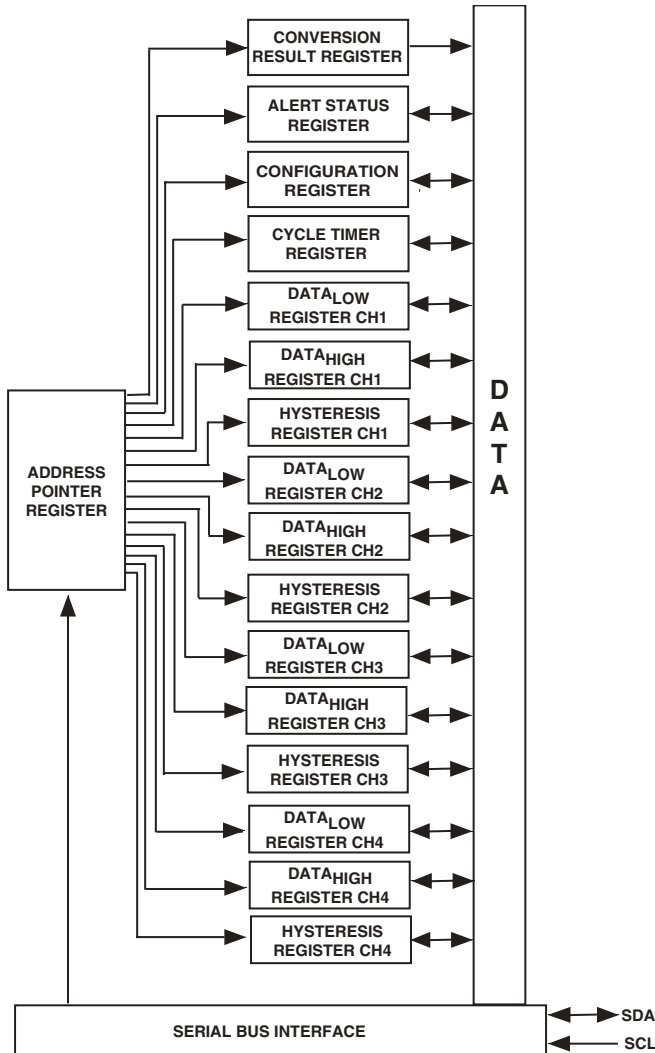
CONVERSION RESULT REGISTER

ALERT STATUS REGISTER

CONFIGURATION REGISTER

CYCLE TIMER REGISTER

$DATA_{LOW}$ REGISTER CH1

$DATA_{HIGH}$ REGISTER CH1

HYSTERESIS REGISTER CH1

$DATA_{LOW}$ REGISTER CH2

$DATA_{HIGH}$ REGISTER CH2

HYSTERESIS REGISTER CH2

$DATA_{LOW}$ REGISTER CH3

$DATA_{HIGH}$ REGISTER CH3

HYSTERESIS REGISTER CH3

$DATA_{LOW}$ REGISTER CH4

$DATA_{HIGH}$ REGISTER CH4

HYSTERESIS REGISTER CH4

ADDRESS POINTER REGISTER

D
A
T
A

SERIAL BUS INTERFACE

SDA

SCL